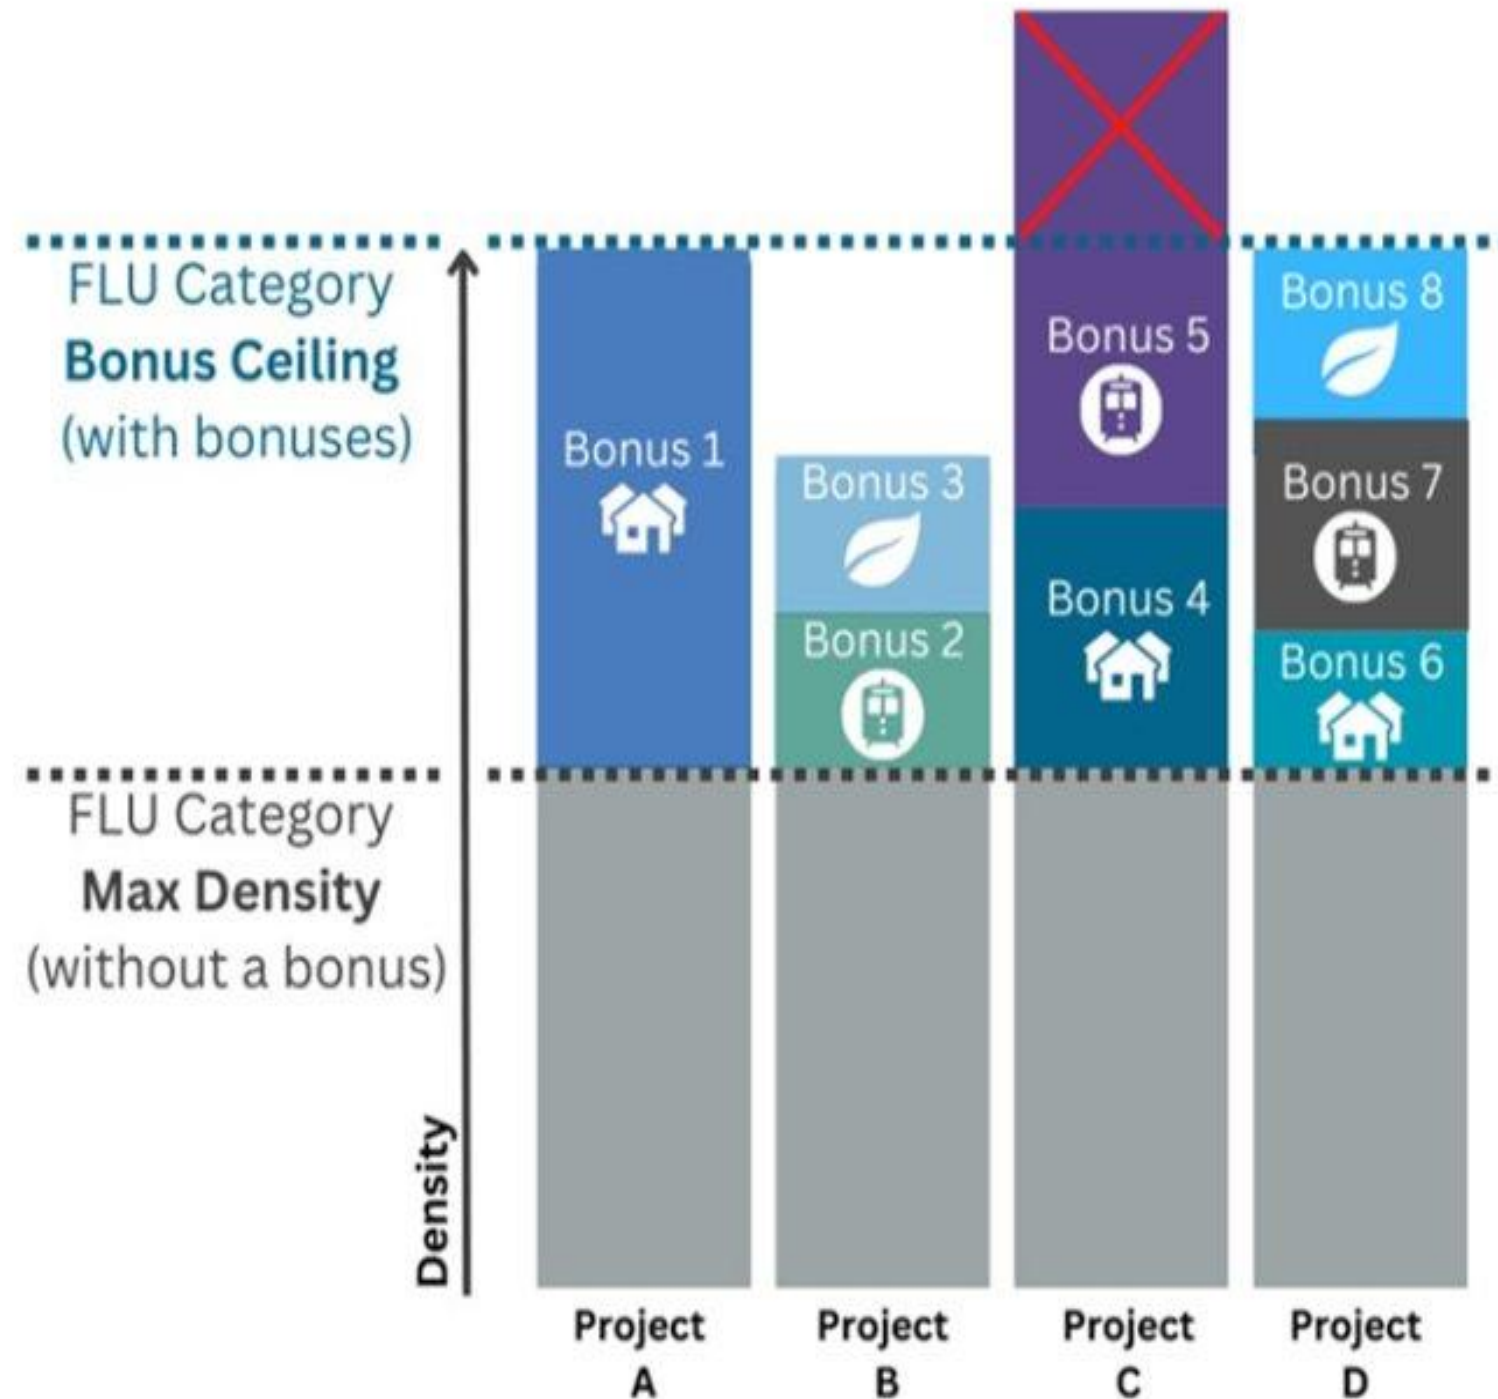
FLU Category
Bonus Ceiling
(with bonuses)

FLU Category
Max Density
(without a bonus)

Density

Bonus 1

Bonus 3

Bonus 2

Bonus 5

Bonus 4

Bonus 8

Bonus 7

Bonus 6

Project A

Project B

Project C

Project D